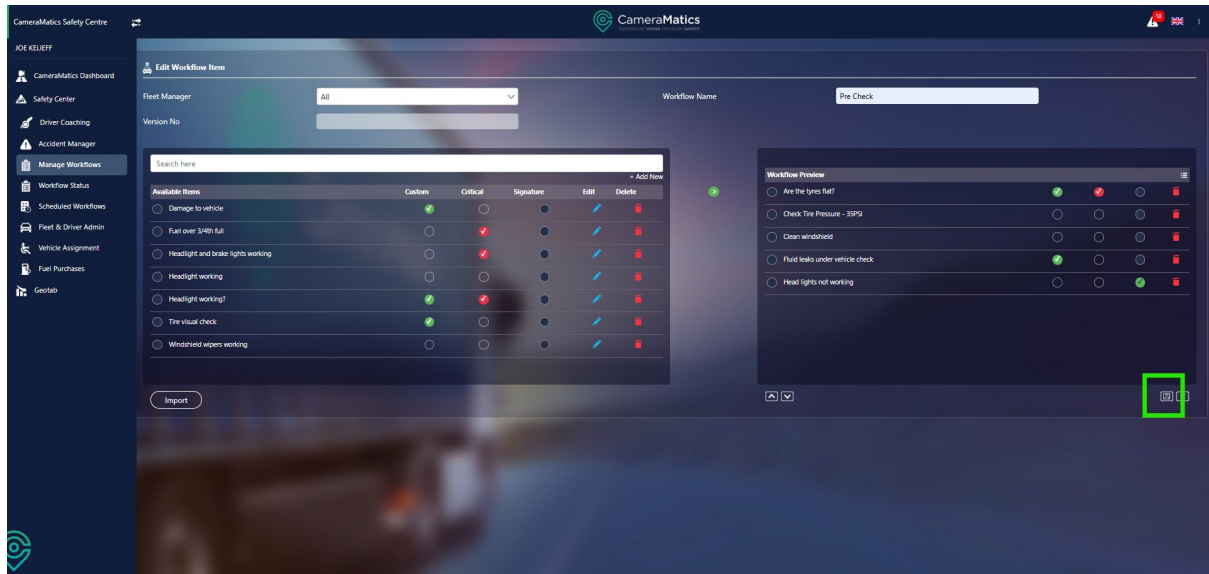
CameraMatics Safety Centre

CameraMatics

JOE KELIEFF

CameraMatics Dashboard
Safety Center
Driver Coaching
Accident Manager
Manage Workflows
Workflow Status
Scheduled Workflows
Fleet & Driver Admin
Vehicle Assignment
Fuel Purchases
Geotab

Edit Workflow Item

Fleet Manager All
Workflow Name Pre Check
Version No

Search here

+ Add New

| Available Items | Custom | Critical | Signature | Edit | Delete |
|---|---|---|---|---|---|
| Damage to vehicle | | | | | |
| Fuel over 3/4th full | | | | | |
| Headlight and brake lights working | | | | | |
| Headlight working | | | | | |
| Headlight working? | | | | | |
| Tire visual check | | | | | |
| Windshield wipers working | | | | | |

Workflow Preview
Are the tyres flat?
Check Tire Pressure - 35PSI
Clean windshield
Fluid leaks under vehicle check
Head lights not working

Import